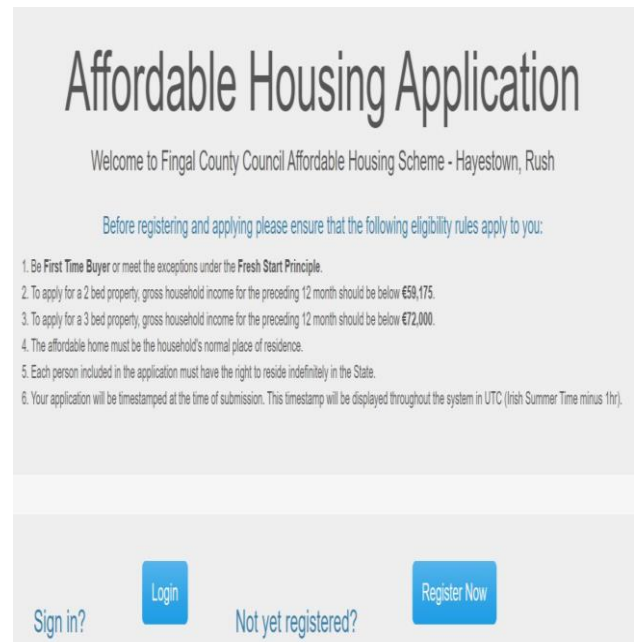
Affordable Housing Application

Welcome to Fingal County Council Affordable Housing Scheme - Hayestown, Rush

Before registering and applying please ensure that the following eligibility rules apply to you:

1. Be **First Time Buyer** or meet the exceptions under the **Fresh Start Principle**.
2. To apply for a 2 bed property, gross household income for the preceding 12 month should be below **€59,175**.
3. To apply for a 3 bed property, gross household income for the preceding 12 month should be below **€72,000**.
4. The affordable home must be the household's normal place of residence.
5. Each person included in the application must have the right to reside indefinitely in the State.
6. Your application will be timestamped at the time of submission. This timestamp will be displayed throughout the system in UTC (Irish Summer Time minus 1hr).

Sign in? Login

Not yet registered? Register Now